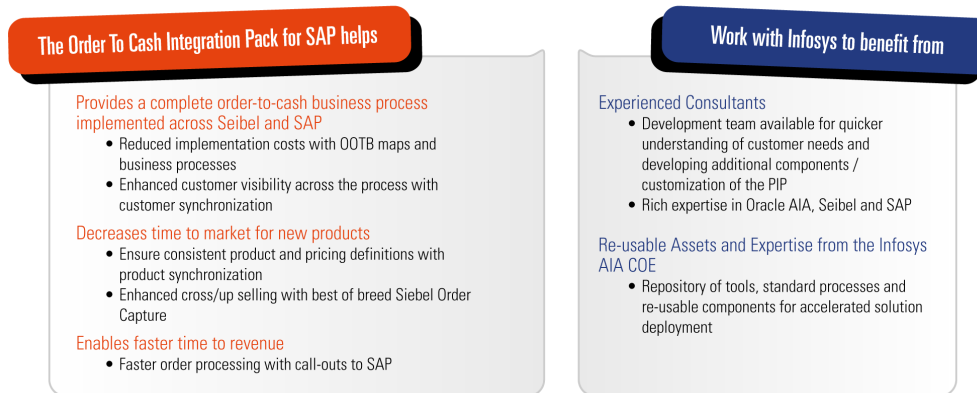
The Order To Cash Integration Pack for SAP helps

Provides a complete order-to-cash business process implemented across Seibel and SAP

- Reduced implementation costs with OOTB maps and business processes
- Enhanced customer visibility across the process with customer synchronization

Decreases time to market for new products

- Ensure consistent product and pricing definitions with product synchronization
- Enhanced cross/up selling with best of breed Siebel Order Capture

Enables faster time to revenue

- Faster order processing with call-outs to SAP

Work with Infosys to benefit from

Experienced Consultants

- Development team available for quicker understanding of customer needs and developing additional components / customization of the PIP
- Rich expertise in Oracle AIA, Seibel and SAP

Re-usable Assets and Expertise from the Infosys AIA COE

- Repository of tools, standard processes and re-usable components for accelerated solution deployment